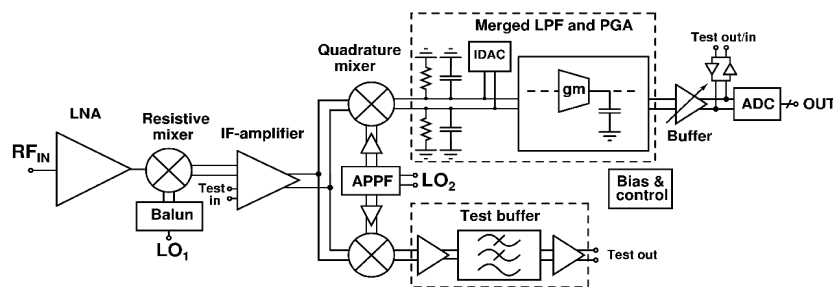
Merged LPF and PGA

Quadrature mixer

IDAC

gm

Test out/in

ADC

OUT

LNA

Resistive mixer

IF-amplifier

$RF_{IN}$

Test in

Balun

$LO_1$

APPF

$LO_2$

Buffer

Bias & control

Test buffer

Test out